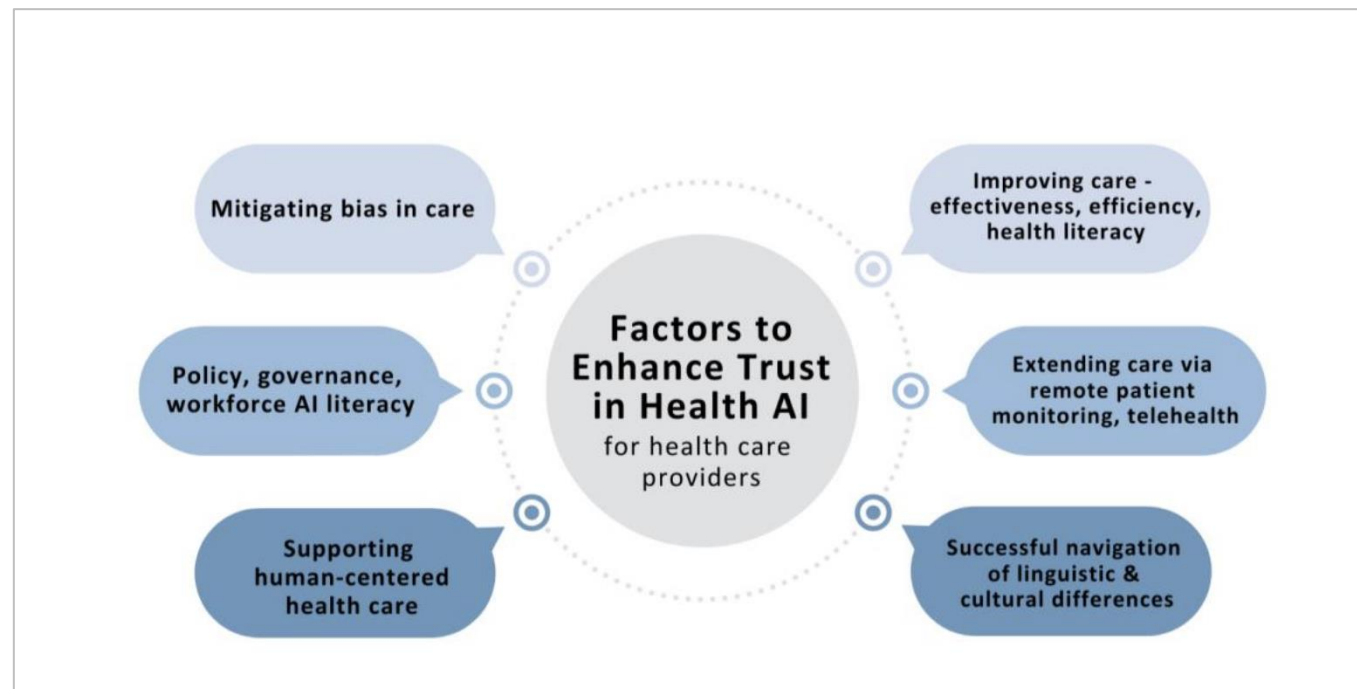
Factors to Enhance Trust in Health AI
for health care providers

Mitigating bias in care

Improving care - effectiveness, efficiency, health literacy

Policy, governance, workforce AI literacy

Extending care via remote patient monitoring, telehealth

Supporting human-centered health care

Successful navigation of linguistic & cultural differences